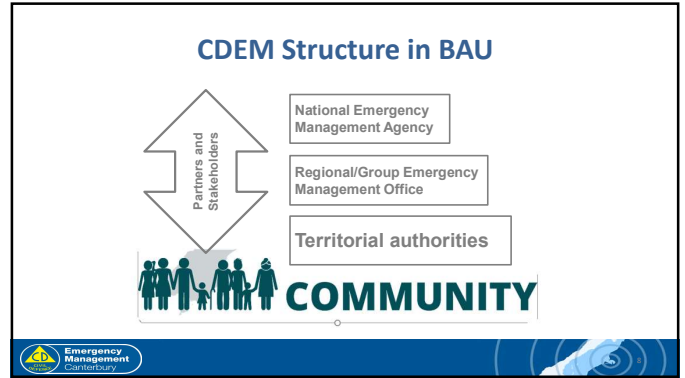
CDEM Structure in BAU

Partners and Stakeholders

National Emergency Management Agency

Regional/Group Emergency Management Office

Territorial authorities

COMMUNITY

CD Civil Defence
Emergency Management Canterbury

8